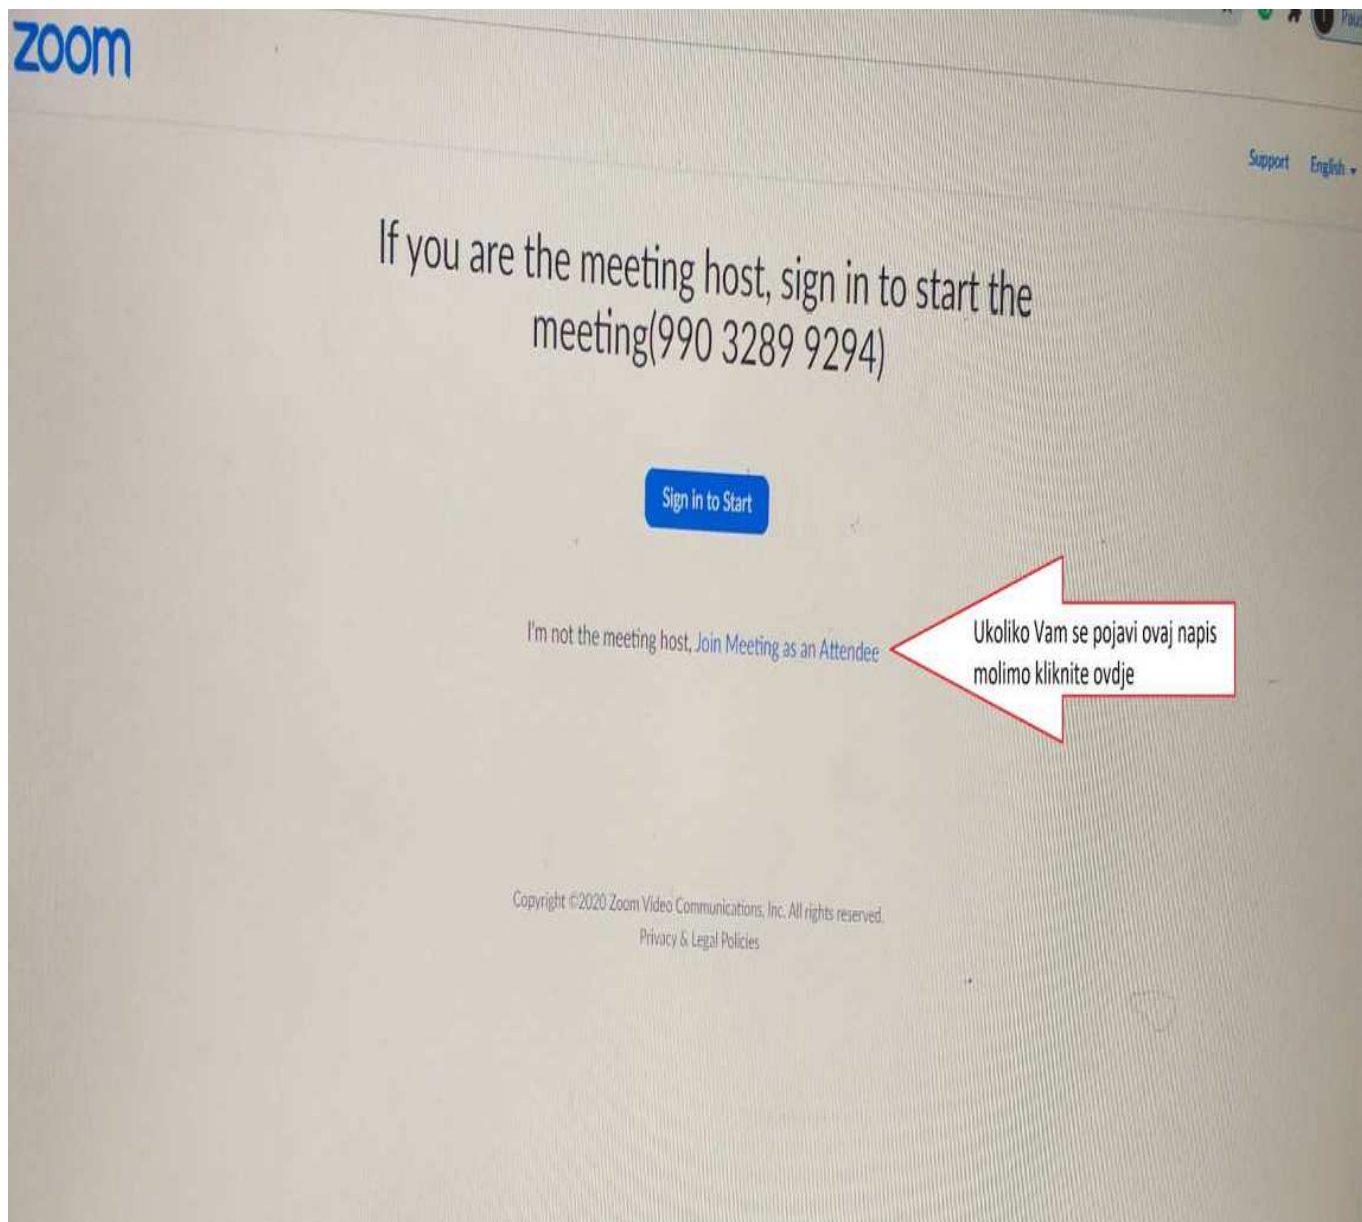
zoom

Support English

If you are the meeting host, sign in to start the meeting(990 3289 9294)

Sign in to Start

I'm not the meeting host, Join Meeting as an Attendee

Ukoliko Vam se pojavi ovaj napis molimo kliknite ovdje

Copyright ©2020 Zoom Video Communications, Inc. All rights reserved.
Privacy & Legal Policies